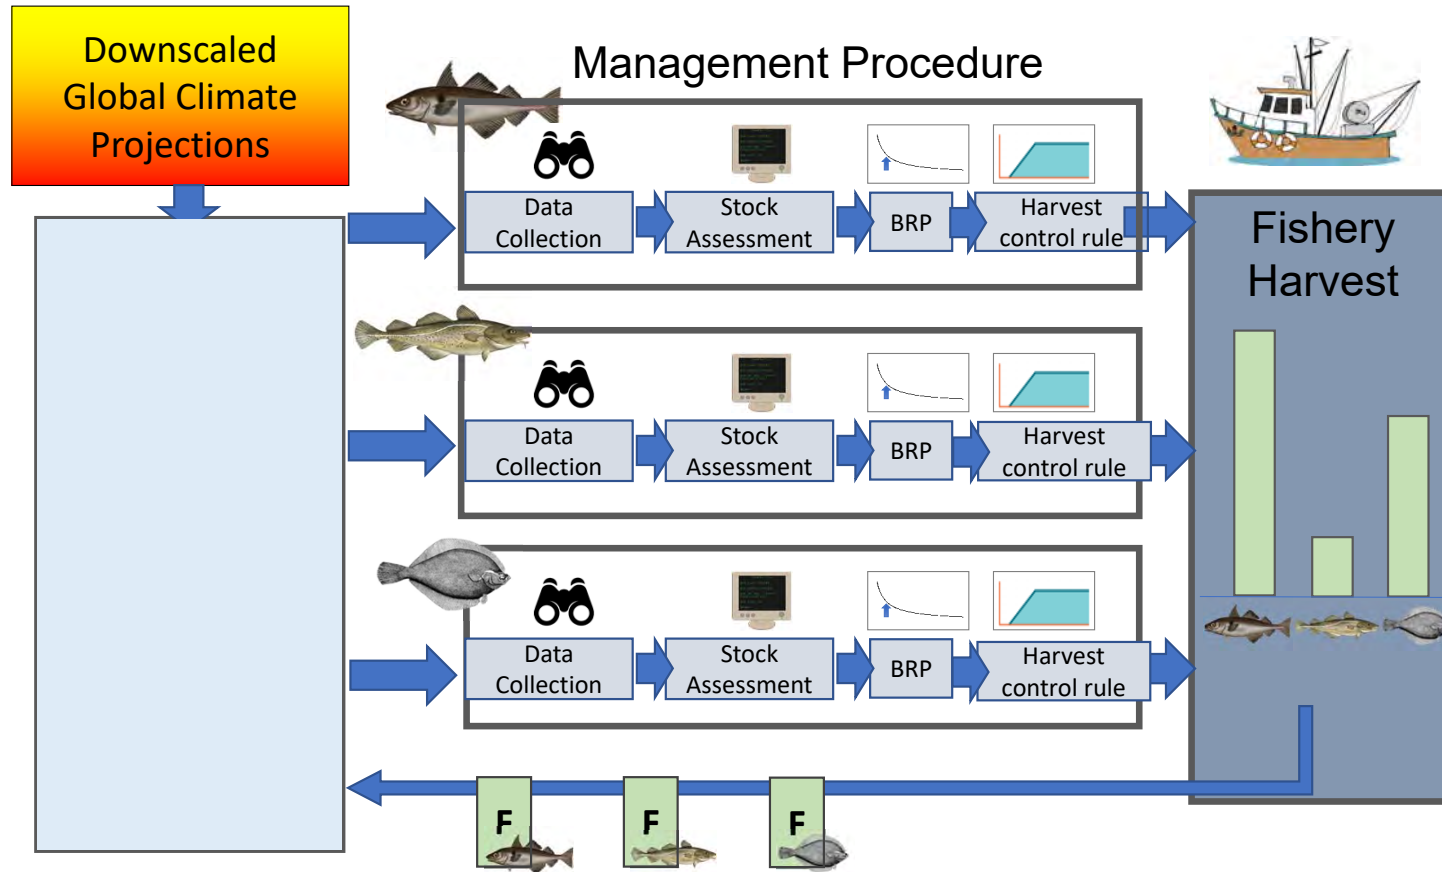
Downscaled Global Climate Projections

Management Procedure

Data Collection
Stock Assessment
BRP
Harvest control rule

Data Collection
Stock Assessment
BRP
Harvest control rule

Data Collection
Stock Assessment
BRP
Harvest control rule

Fishery Harvest

F
F
F